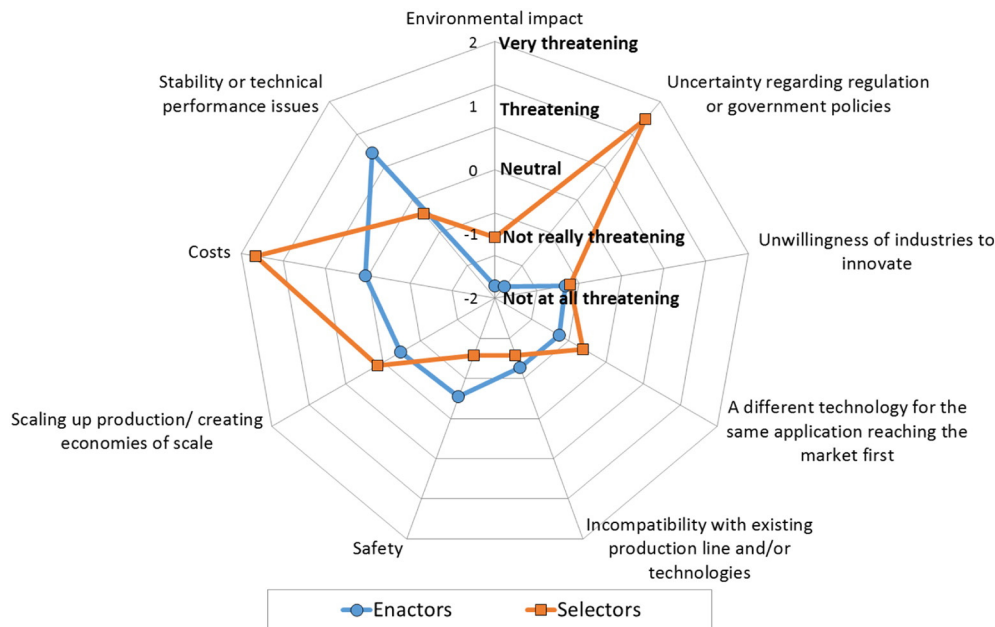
Environmental impact

2 Very threatening

1 Threatening

0 Neutral

-1 Not really threatening

-2 Not at all threatening

Uncertainty regarding regulation or government policies

Unwillingness of industries to innovate

A different technology for the same application reaching the market first

Incompatibility with existing production line and/or technologies

Safety

Scaling up production/ creating economies of scale

Costs

Stability or technical performance issues

Enactors
Selectors